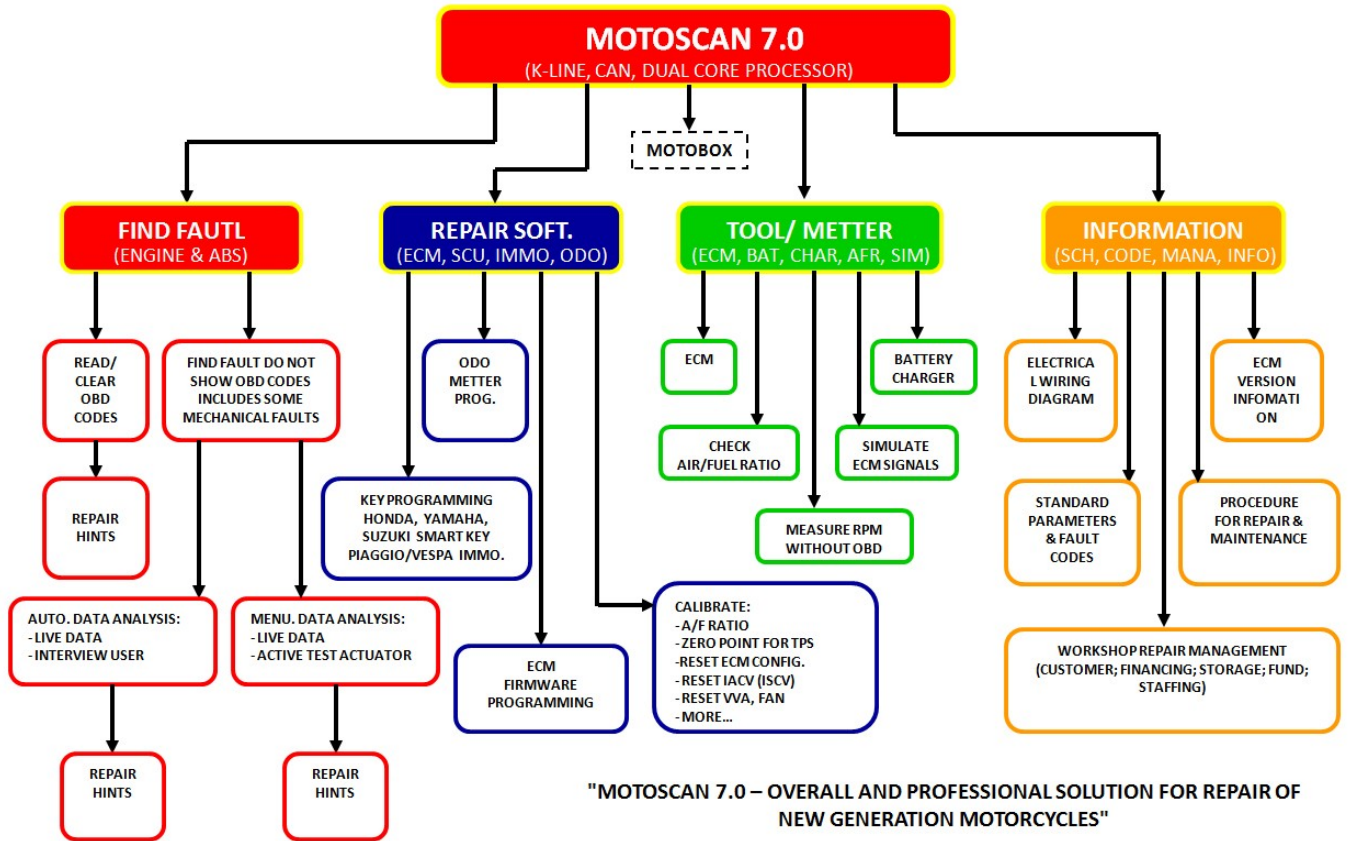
MOTOSCAN 7.0
(K-LINE, CAN, DUAL CORE PROCESSOR)

MOTOBOX

FIND FAUTL
(ENGINE & ABS)

READ/ CLEAR OBD CODES

REPAIR HINTS

FIND FAULT DO NOT SHOW OBD CODES INCLUDES SOME MECHANICAL FAULTS

AUTO. DATA ANALYSIS:
- LIVE DATA
- INTERVIEW USER

REPAIR HINTS

MENU. DATA ANALYSIS:
- LIVE DATA
- ACTIVE TEST ACTUATOR

REPAIR HINTS

REPAIR SOFT.
(ECM, SCU, IMMO, ODO)

ODO METTER PROG.

KEY PROGRAMMING HONDA, YAMAHA, SUZUKI SMART KEY PIAGGIO/VESPA IMMO.

ECM FIRMWARE PROGRAMMING

CALIBRATE:
- A/F RATIO
- ZERO POINT FOR TPS
- RESET ECM CONFIG.
- RESET IACV (ISCV)
- RESET VVA, FAN
- MORE...

TOOL/ METTER
(ECM, BAT, CHAR, AFR, SIM)

ECM

BATTERY CHARGER

CHECK AIR/FUEL RATIO

SIMULATE ECM SIGNALS

MEASURE RPM WITHOUT OBD

INFORMATION
(SCH, CODE, MANA, INFO)

ELECTRICAL WIRING DIAGRAM

ECM VERSION INFOMATION

STANDARD PARAMETERS & FAULT CODES

PROCEDURE FOR REPAIR & MAINTENANCE

WORKSHOP REPAIR MANAGEMENT (CUSTOMER; FINANCING; STORAGE; FUND; STAFFING)

"MOTOSCAN 7.0 – OVERALL AND PROFESSIONAL SOLUTION FOR REPAIR OF NEW GENERATION MOTORCYCLES"